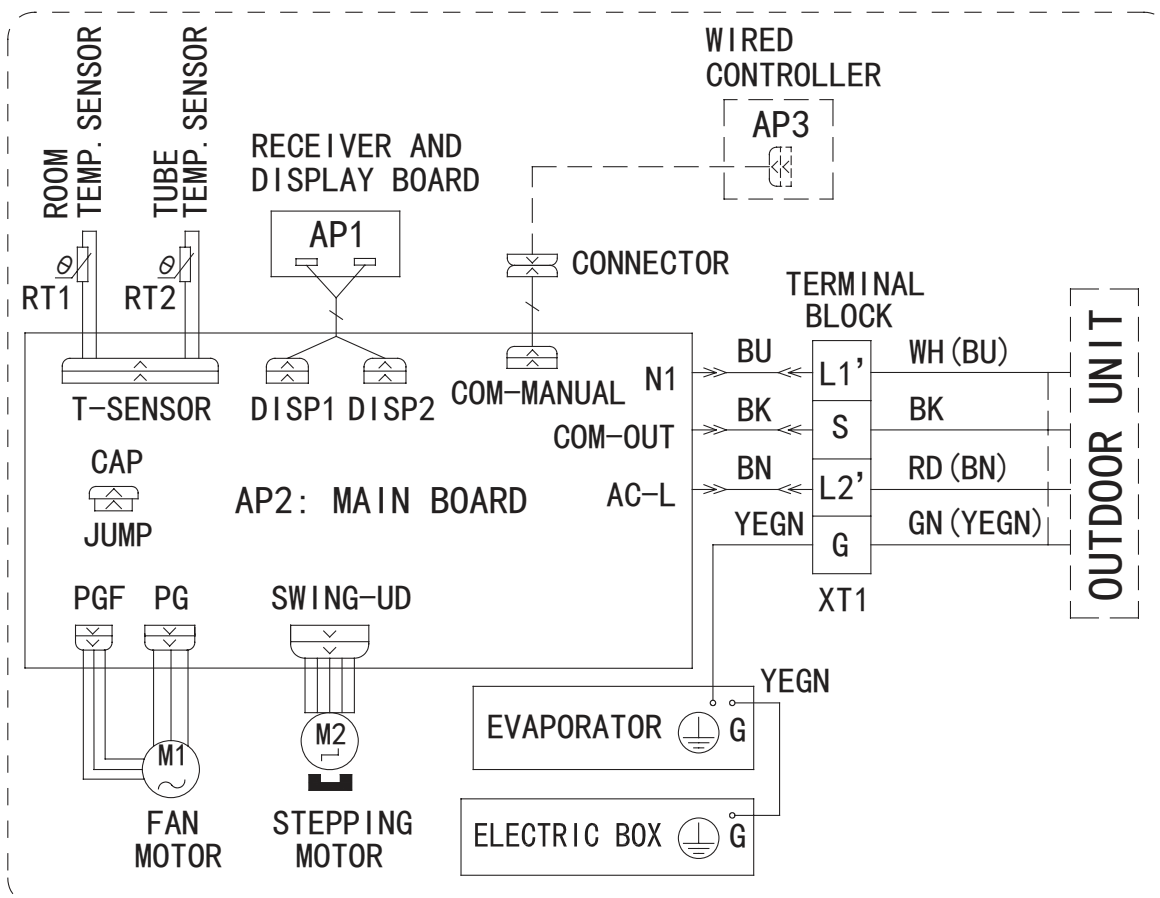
ROOM TEMP. SENSOR
TUBE TEMP. SENSOR
RECEIVER AND DISPLAY BOARD
WIRED CONTROLLER
AP3
AP1
$\theta$
RT1
$\theta$
RT2
CONNECTOR
TERMINAL BLOCK
OUTDOOR UNIT
T-SENSOR
DISP1 DISP2
COM-MANUAL
N1
BU
L1'
WH(BU)
COM-OUT
BK
S
BK
CAP
JUMP
AP2: MAIN BOARD
AC-L
BN
L2'
RD(BN)
YEGN
G
GN(YEGN)
XT1
PGF PG
SWING-UD
YEGN
EVAPORATOR
G
M1
M2
FAN MOTOR
STEPPING MOTOR
ELECTRIC BOX
G